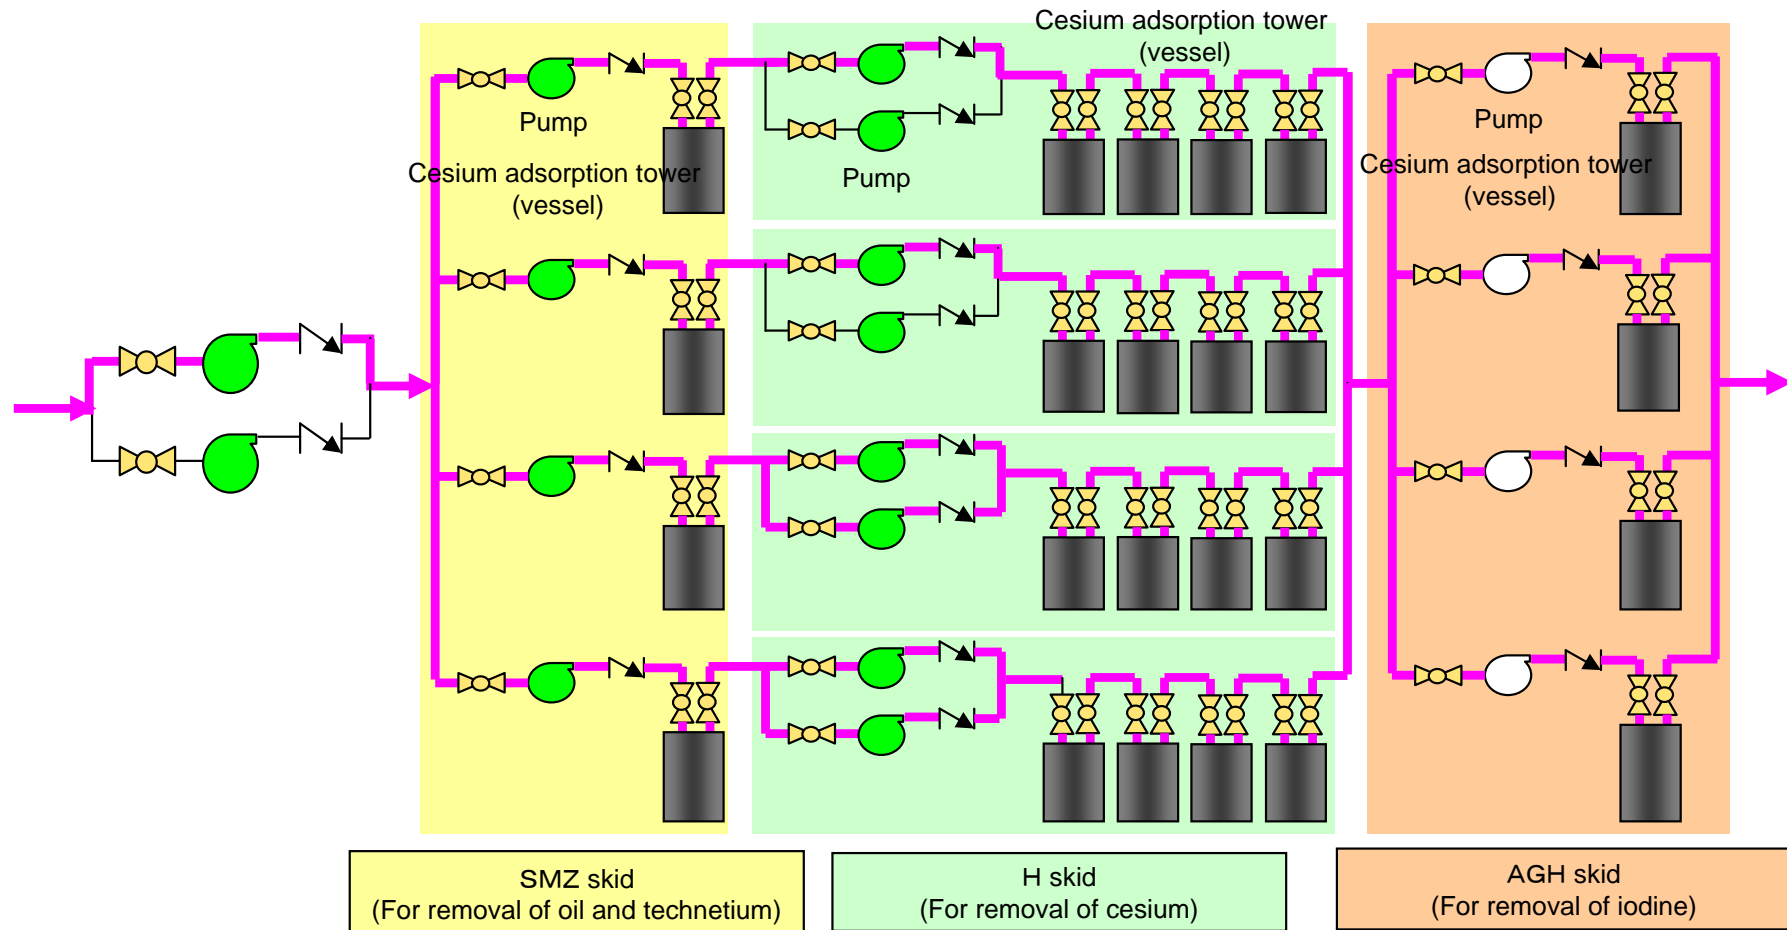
Cesium adsorption tower (vessel)

Pump

Cesium adsorption tower (vessel)

Pump

Pump

Cesium adsorption tower (vessel)

SMZ skid (For removal of oil and technetium)

H skid (For removal of cesium)

AGH skid (For removal of iodine)